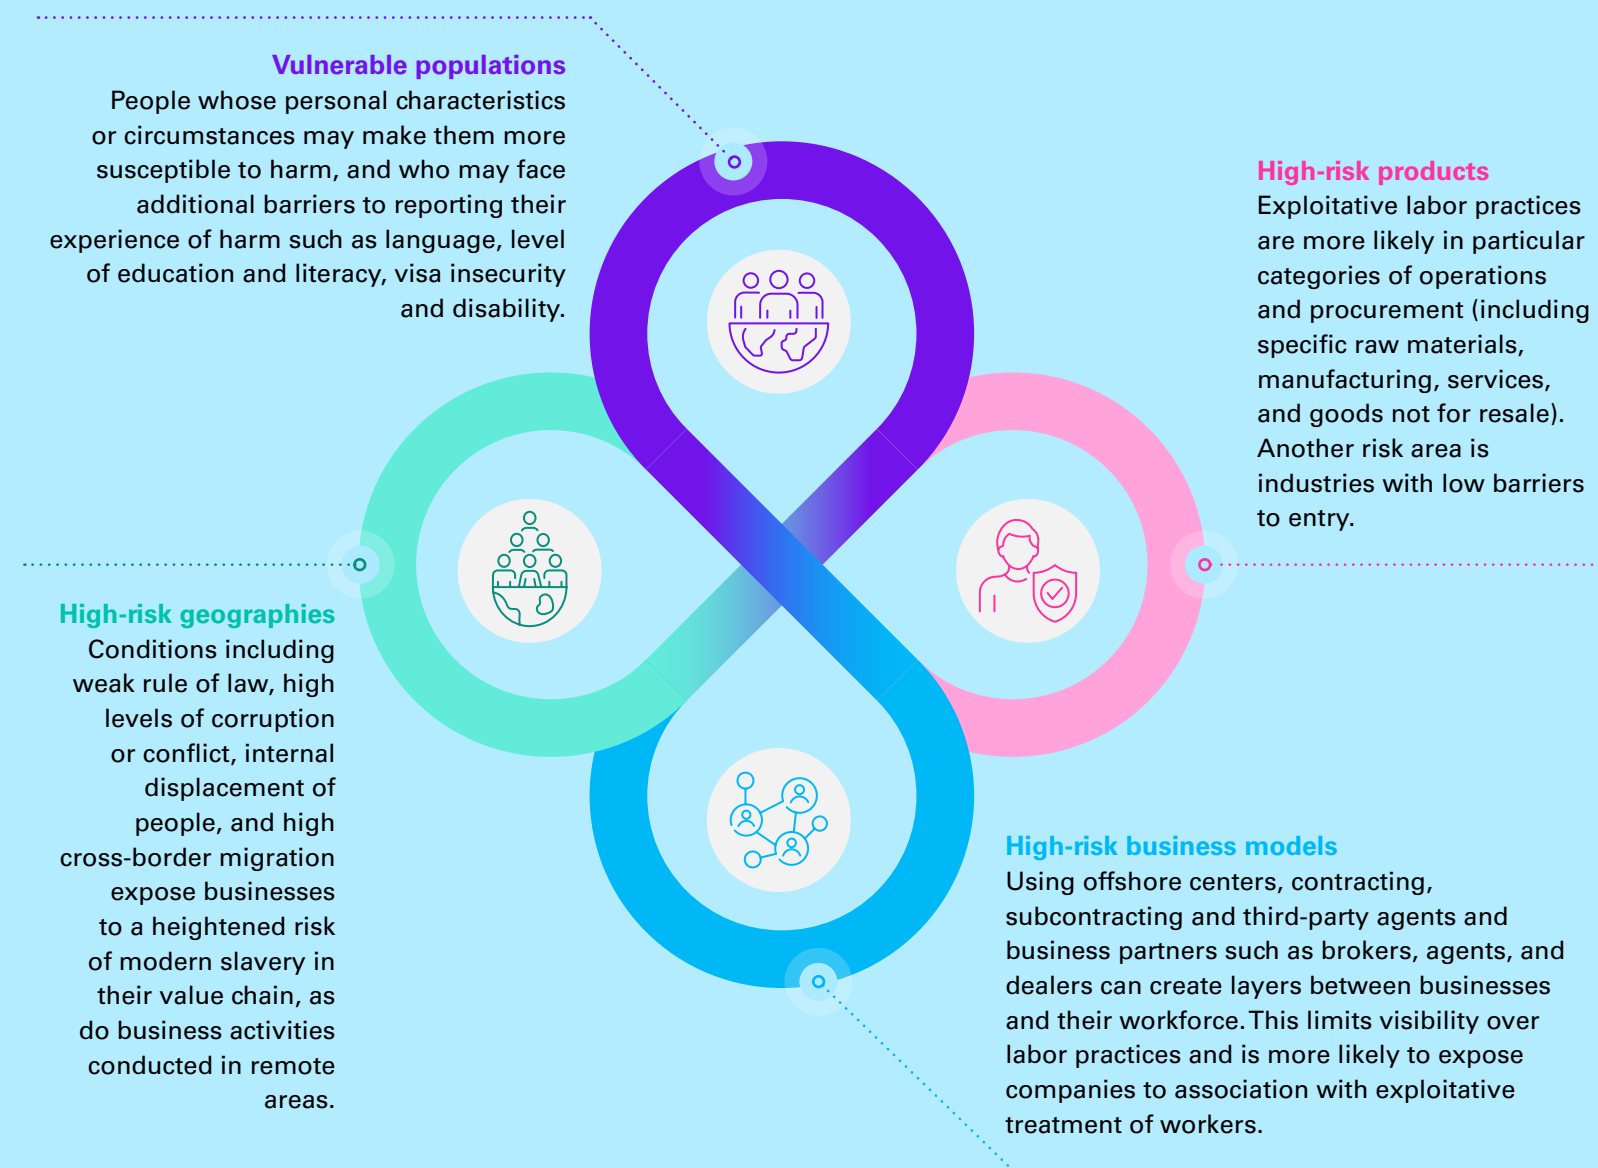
Vulnerable populations
People whose personal characteristics or circumstances may make them more susceptible to harm, and who may face additional barriers to reporting their experience of harm such as language, level of education and literacy, visa insecurity and disability.

High-risk products
Exploitative labor practices are more likely in particular categories of operations and procurement (including specific raw materials, manufacturing, services, and goods not for resale). Another risk area is industries with low barriers to entry.

High-risk geographies
Conditions including weak rule of law, high levels of corruption or conflict, internal displacement of people, and high cross-border migration expose businesses to a heightened risk of modern slavery in their value chain, as do business activities conducted in remote areas.

High-risk business models
Using offshore centers, contracting, subcontracting and third-party agents and business partners such as brokers, agents, and dealers can create layers between businesses and their workforce. This limits visibility over labor practices and is more likely to expose companies to association with exploitative treatment of workers.